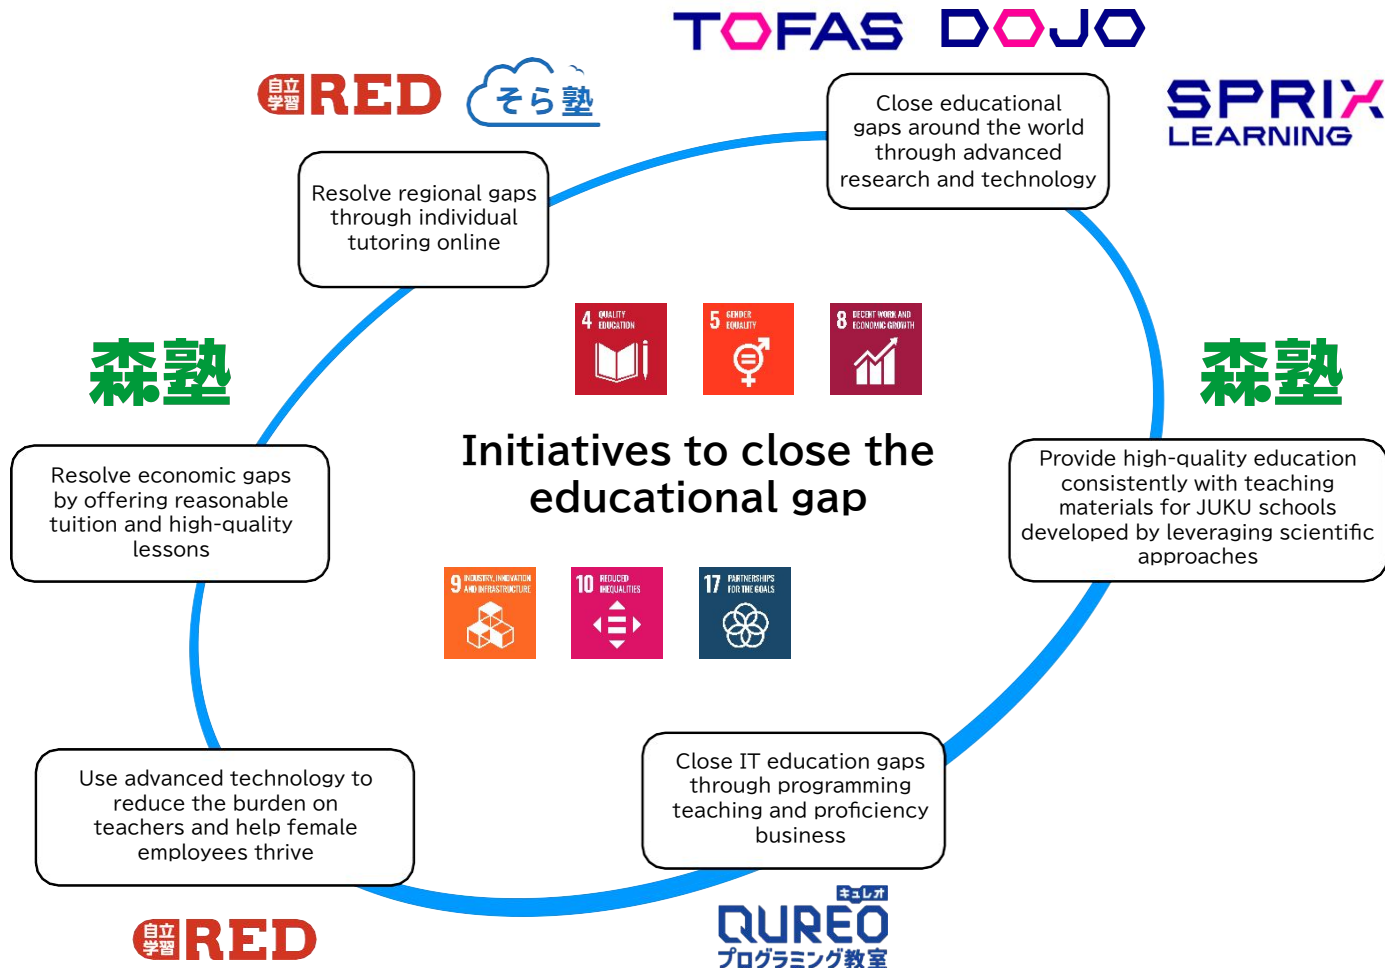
TOFAS DOJO

自立学習 RED

そら塾

SPRIX LEARNING

Close educational gaps around the world through advanced research and technology

Resolve regional gaps through individual tutoring online

森塾

森塾

4 QUALITY EDUCATION

5 GENDER EQUALITY

8 DECENT WORK AND ECONOMIC GROWTH

Initiatives to close the educational gap

Resolve economic gaps by offering reasonable tuition and high-quality lessons

Provide high-quality education consistently with teaching materials for JUKU schools developed by leveraging scientific approaches

9 INDUSTRY, INNOVATION AND INFRASTRUCTURE

10 REDUCED INEQUALITIES

17 PARTNERSHIPS FOR THE GOALS

Use advanced technology to reduce the burden on teachers and help female employees thrive

Close IT education gaps through programming teaching and proficiency business

自立学習 RED

キュレオ QUREO プログラミング教室